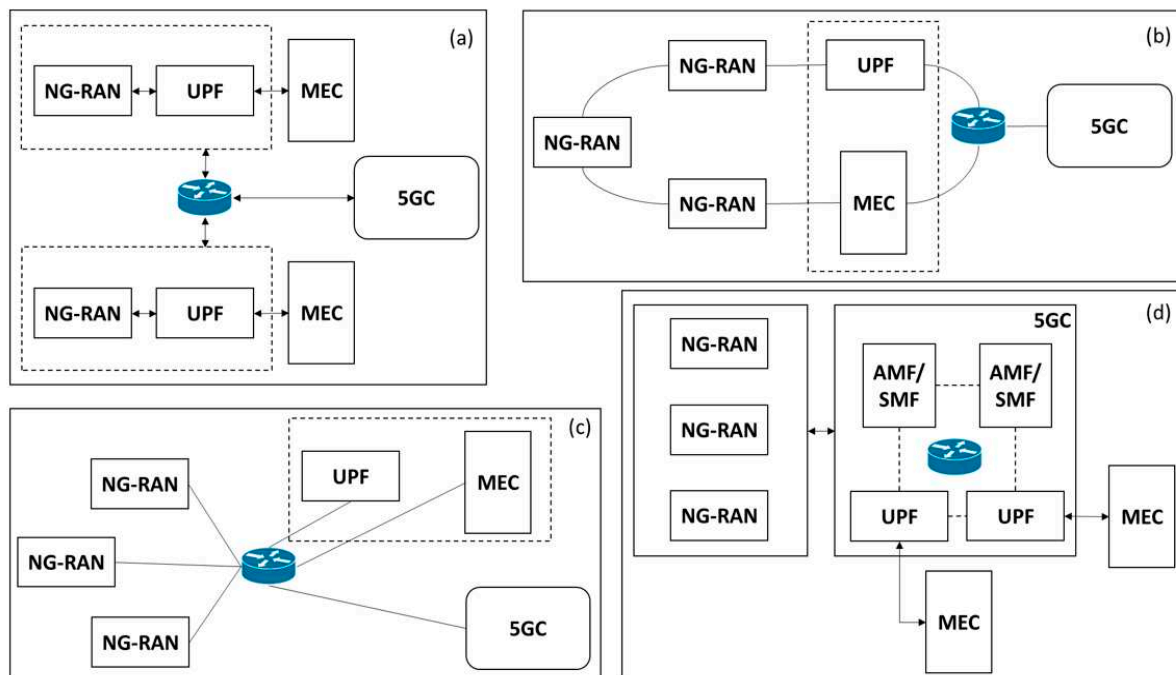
(a)

NG-RAN

UPF

MEC

5GC

NG-RAN

UPF

MEC

(b)

NG-RAN

UPF

NG-RAN

5GC

NG-RAN

MEC

(c)

NG-RAN

UPF

MEC

NG-RAN

NG-RAN

5GC

(d)

NG-RAN

5GC

AMF/ SMF

AMF/ SMF

NG-RAN

NG-RAN

UPF

UPF

MEC

MEC